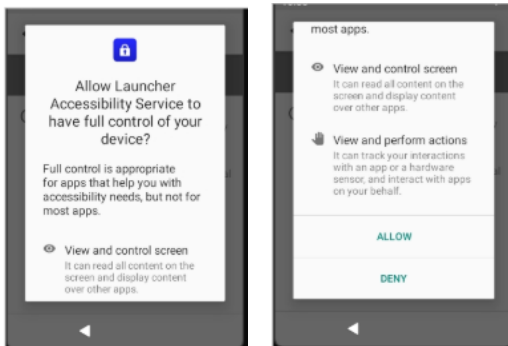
Allow Launcher Accessibility Service to have full control of your device?

Full control is appropriate for apps that help you with accessibility needs, but not for most apps.

View and control screen
It can read all content on the screen and display content over other apps.

most apps.

View and control screen
It can read all content on the screen and display content over other apps.

View and perform actions
It can track your interactions with an app or a hardware sensor, and interact with apps on your behalf.

ALLOW

DENY